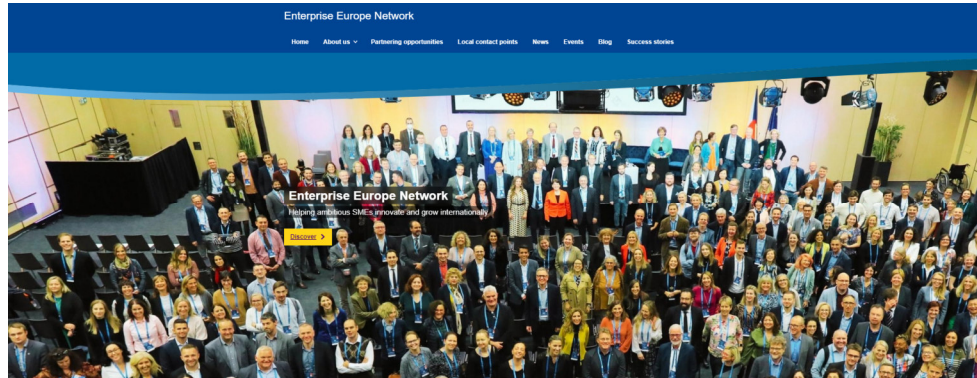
Enterprise Europe Network

Home About us Partnering opportunities Local contact points News Events Blog Success stories

Enterprise Europe Network

Helping ambitious SMEs innovate and grow internationally

Discover >